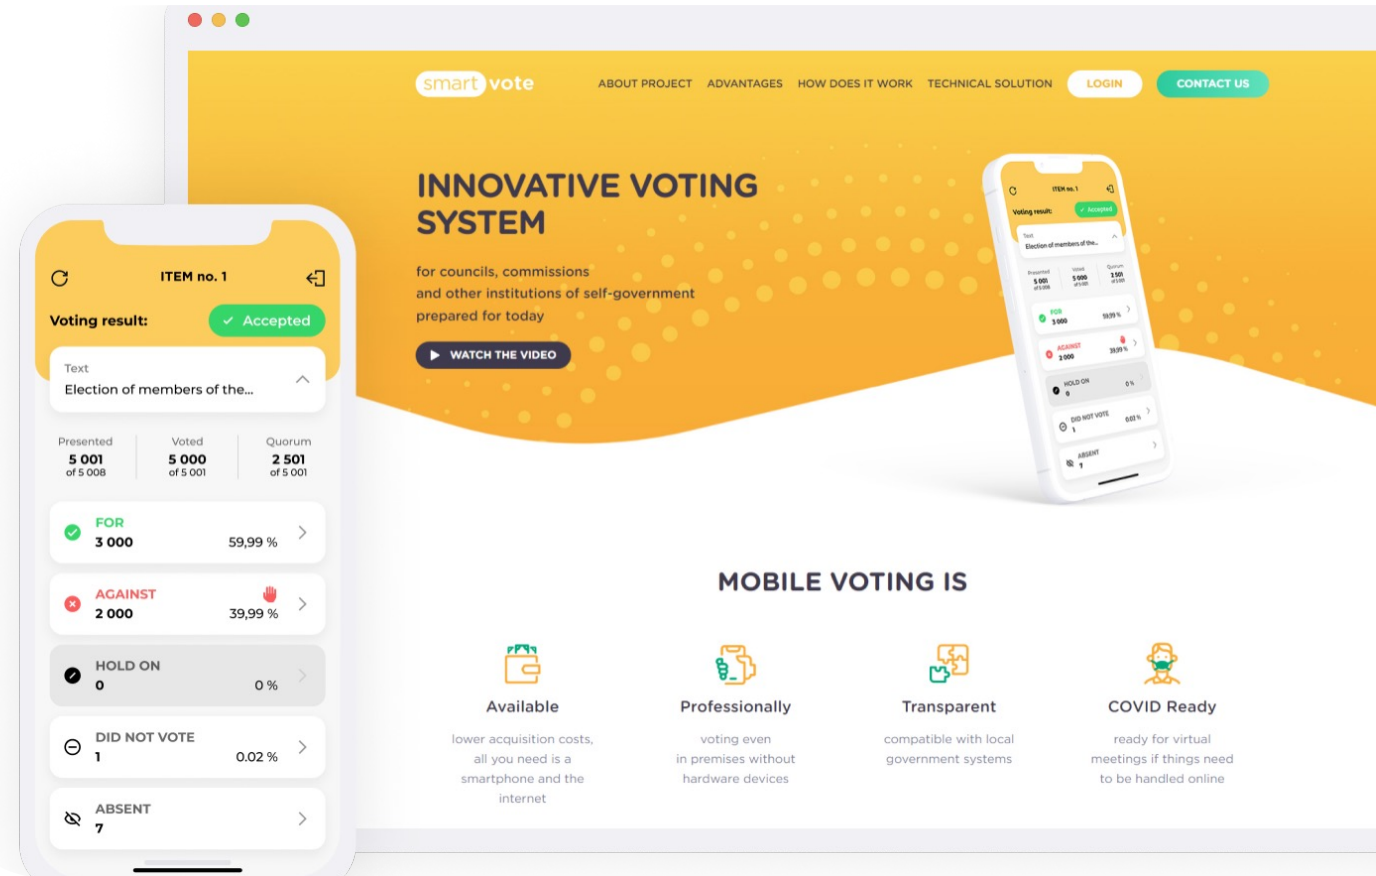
smart vote

ABOUT PROJECT ADVANTAGES HOW DOES IT WORK TECHNICAL SOLUTION LOGIN CONTACT US

INNOVATIVE VOTING SYSTEM

for councils, commissions and other institutions of self-government prepared for today

WATCH THE VIDEO

ITEM no. 1

Voting result: Accepted

Text
Election of members of the...

| Presented | Voted | Quorum |
|---|---|---|
| 5 001 of 5 008 | 5 000 of 5 001 | 2 501 of 5 001 |

FOR
3 000 59,99 %

AGAINST
2 000 39,99 %

HOLD ON
0 0 %

DID NOT VOTE
1 0.02 %

ABSENT
7

MOBILE VOTING IS

Available
lower acquisition costs, all you need is a smartphone and the internet

Professionally
voting even in premises without hardware devices

Transparent
compatible with local government systems

COVID Ready
ready for virtual meetings if things need to be handled online